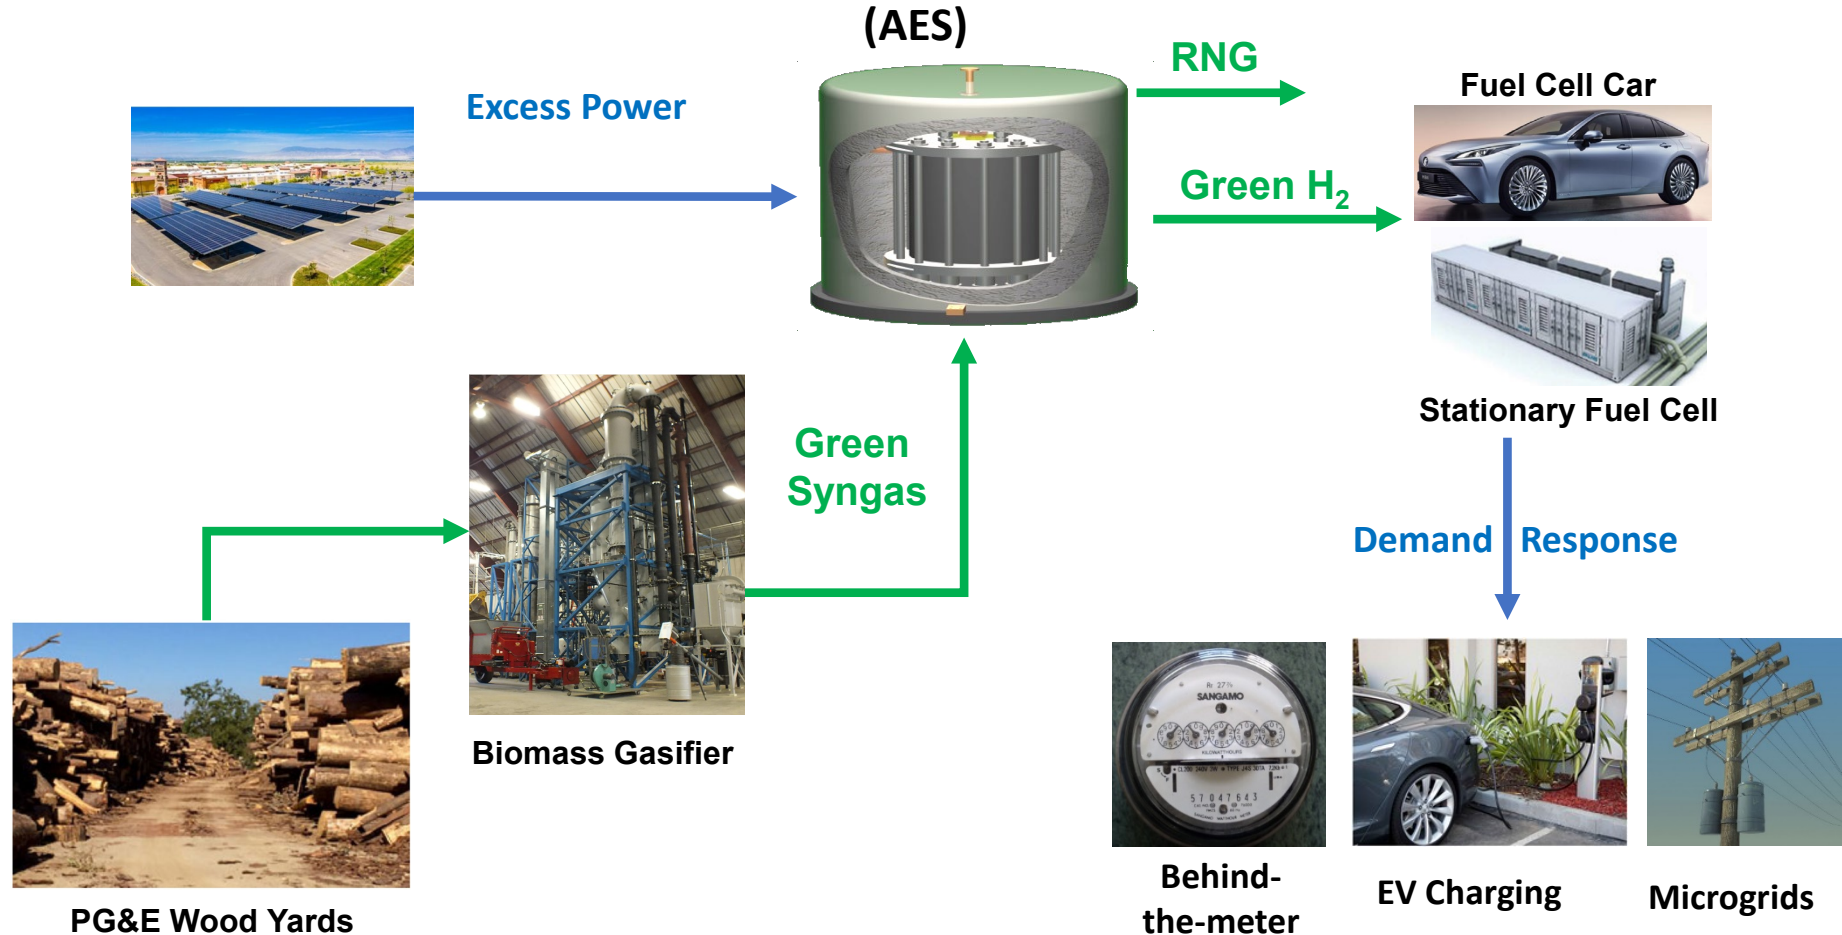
(AES)

Excess Power

RNG

Green $H_2$

Fuel Cell Car

Stationary Fuel Cell

Green Syngas

Demand Response

Biomass Gasifier

PG&E Wood Yards

SANGAMO

57047643

Behind-the-meter

EV Charging

Microgrids